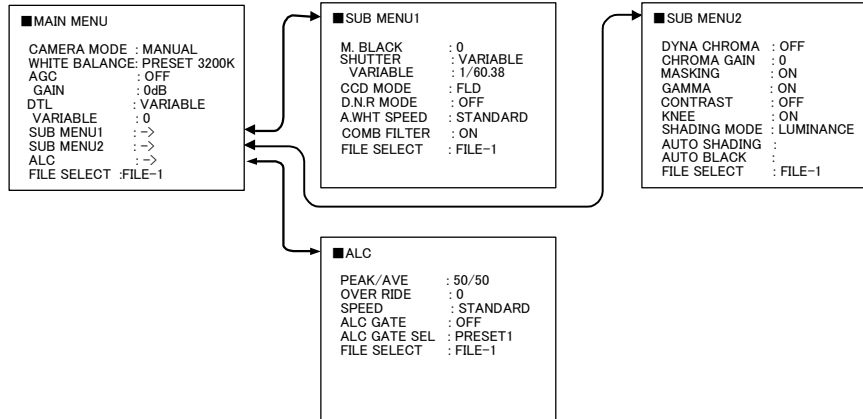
■MAIN MENU

CAMERA MODE : MANUAL
WHITE BALANCE: PRESET 3200K
AGC : OFF
GAIN : 0dB
DTL : VARIABLE
VARIABLE : 0
SUB MENU1 : ->
SUB MENU2 : ->
ALC : ->
FILE SELECT :FILE-1

■SUB MENU1

M. BLACK : 0
SHUTTER : VARIABLE
VARIABLE : 1/60.38
CCD MODE : FLD
D.N.R MODE : OFF
A.WHT SPEED : STANDARD
COMB FILTER : ON
FILE SELECT : FILE-1

■SUB MENU2

DYNA CHROMA : OFF
CHROMA GAIN : 0
MASKING : ON
GAMMA : ON
CONTRAST : OFF
KNEE : ON
SHADING MODE : LUMINANCE
AUTO SHADING :
AUTO BLACK :
FILE SELECT : FILE-1

■ALC

PEAK/AVE : 50/50
OVER RIDE : 0
SPEED : STANDARD
ALC GATE : OFF
ALC GATE SEL : PRESET1
FILE SELECT : FILE-1